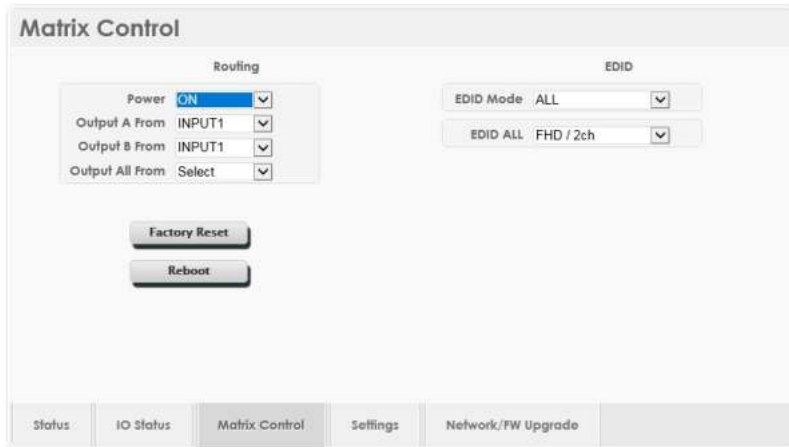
Matrix Control

Routing

Power ON
Output A From INPUT1
Output B From INPUT1
Output All From Select

Factory Reset

Reboot

EDID

EDID Mode ALL

EDID ALL FHD / 2ch

Status | IO Status | Matrix Control | Settings | Network/FW Upgrade